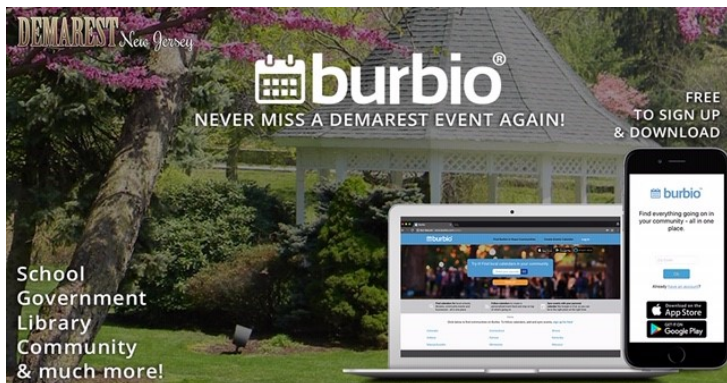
DEMAREST New Jersey

burbio®

NEVER MISS A DEMAREST EVENT AGAIN!

FREE
TO SIGN UP
& DOWNLOAD

burbio

Find everything going on in your community - all in one place.

Download on the App Store

GET IT ON Google Play

burbio

School
Government
Library
Community
& much more!